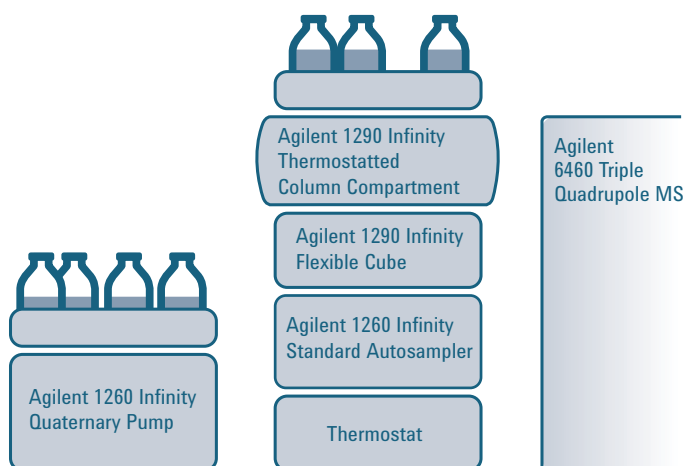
Agilent 1290 Infinity Thermostatted Column Compartment

Agilent 1290 Infinity Flexible Cube

Agilent 1260 Infinity Standard Autosampler

Thermostat

Agilent 1260 Infinity Quaternary Pump

Agilent 6460 Triple Quadrupole MS